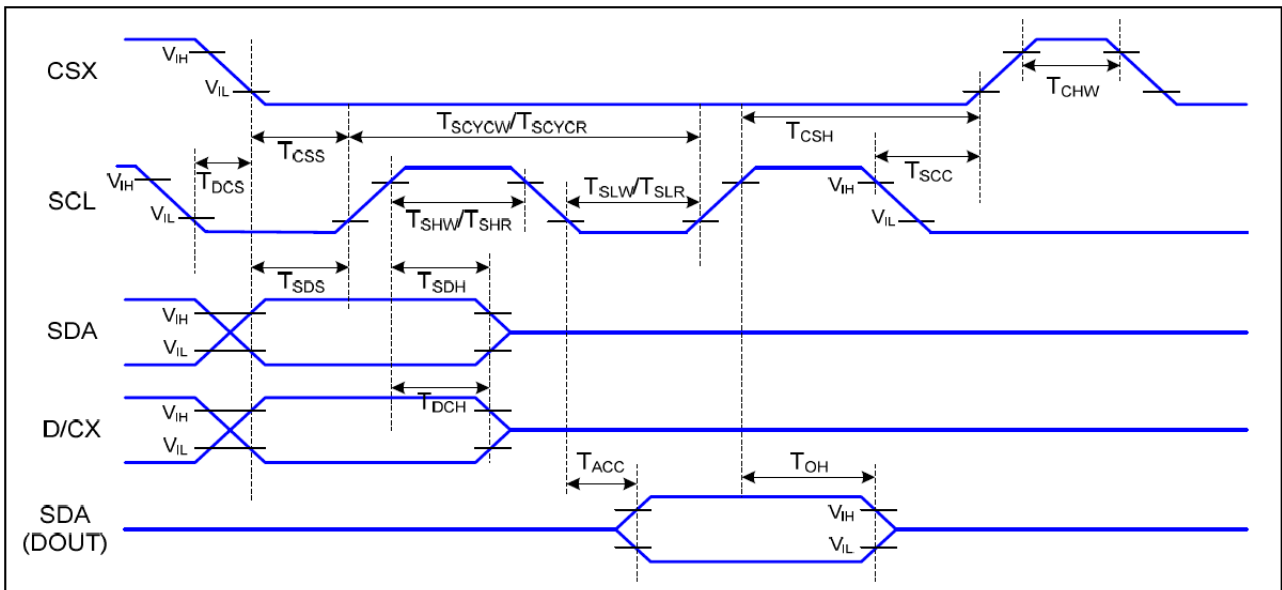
CSX
$V_{IH}$
$V_{IL}$
$T_{CHW}$
$T_{CSS}$
$T_{SCYCW}/T_{SCYCR}$
$T_{CSH}$
$T_{DCS}$
$T_{SCC}$
SCL
$V_{IH}$
$V_{IL}$
$T_{SLW}/T_{SLR}$
$V_{IH}$
$V_{IL}$
$T_{SHW}/T_{SHR}$
$T_{SDS}$
$T_{SDH}$
SDA
$V_{IH}$
$V_{IL}$
D/CX
$V_{IH}$
$V_{IL}$
$T_{DCH}$
$T_{ACC}$
$T_{OH}$
SDA
(DOUT)
$V_{IH}$
$V_{IL}$